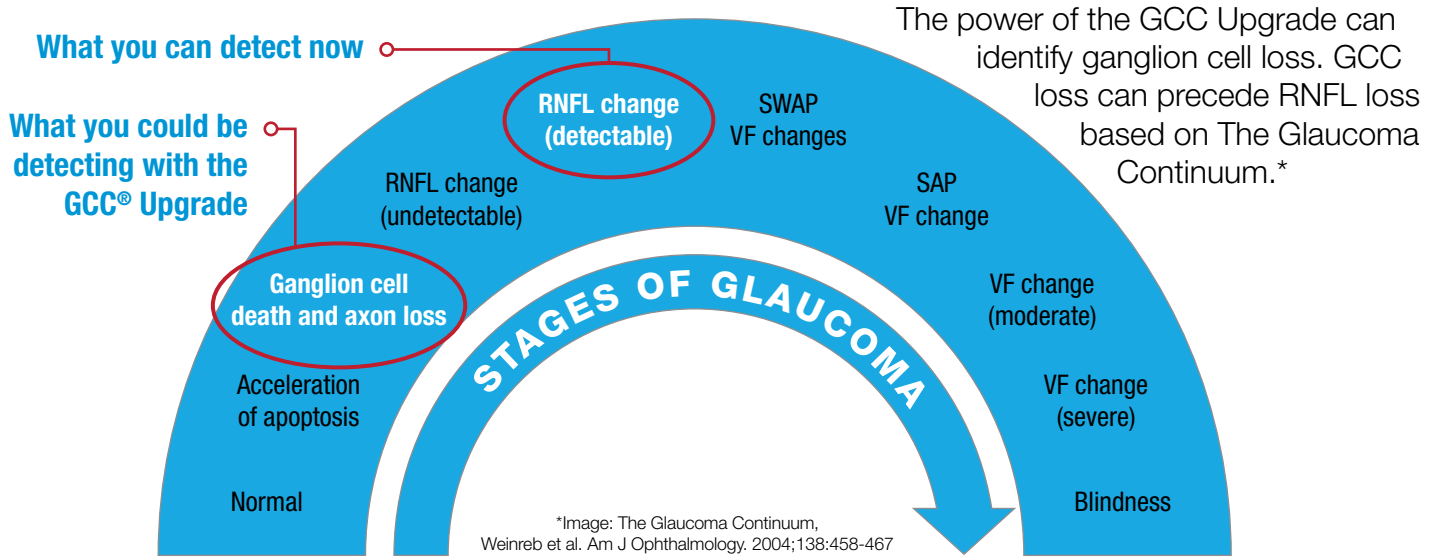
What you can detect now

What you could be detecting with the GCC® Upgrade

The power of the GCC Upgrade can identify ganglion cell loss. GCC loss can precede RNFL loss based on The Glaucoma Continuum.*

RNFL change (detectable)

SWAP VF changes

RNFL change (undetectable)

SAP VF change

Ganglion cell death and axon loss

VF change (moderate)

Acceleration of apoptosis

VF change (severe)

Normal

Blindness

STAGES OF GLAUCOMA

*Image: The Glaucoma Continuum, Weinreb et al. Am J Ophthalmology. 2004;138:458-467